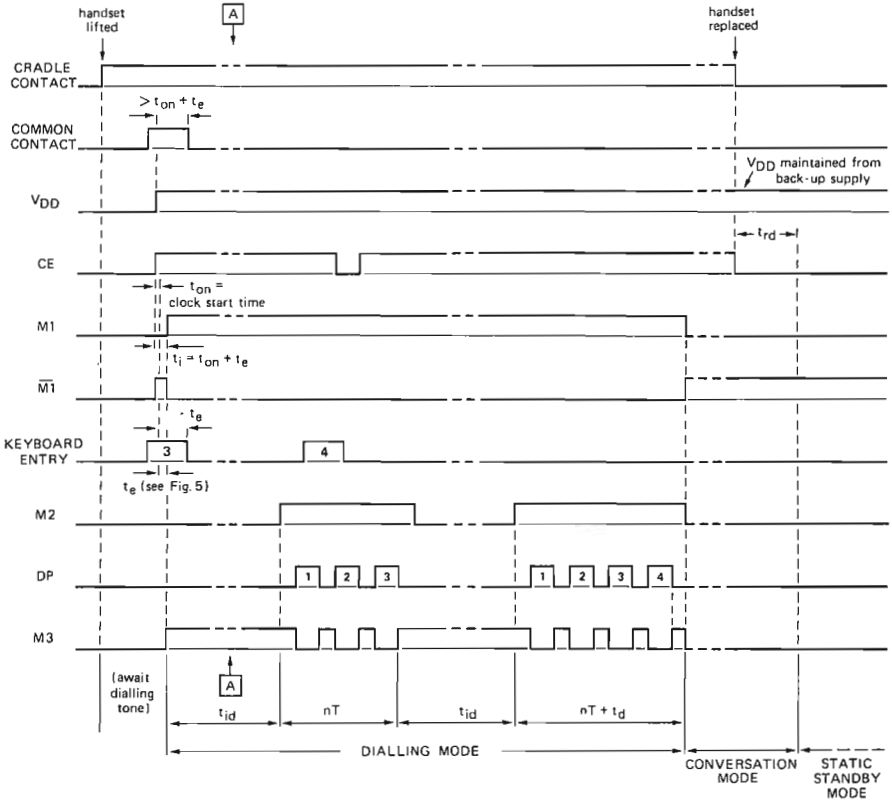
handset lifted

A

handset replaced

CRADLE CONTACT

$> t_{on} + t_e$

COMMON CONTACT

$V_{DD}$ maintained from back-up supply

$V_{DD}$

$t_{rd}$

CE

$t_{on}$ = clock start time

M1

$t_i = t_{on} + t_e$

$\overline{M1}$

$t_e$

KEYBOARD ENTRY

3

4

$t_e$ (see Fig. 5)

M2

DP

1 2 3

1 2 3 4

M3

(await dialling tone)

A

$t_{id}$

nT

$t_{id}$

$nT + t_d$

DIALLING MODE

CONVERSATION MODE

STATIC STANDBY MODE